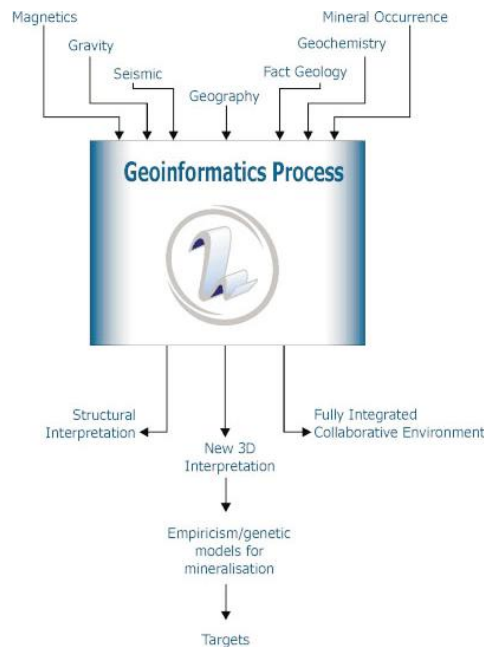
Magnetics
Gravity
Seismic
Geography
Fact Geology
Geochemistry
Mineral Occurrence

Geoinformatics Process

Structural Interpretation

New 3D Interpretation

Fully Integrated Collaborative Environment

Empiricism/genetic models for mineralisation

Targets